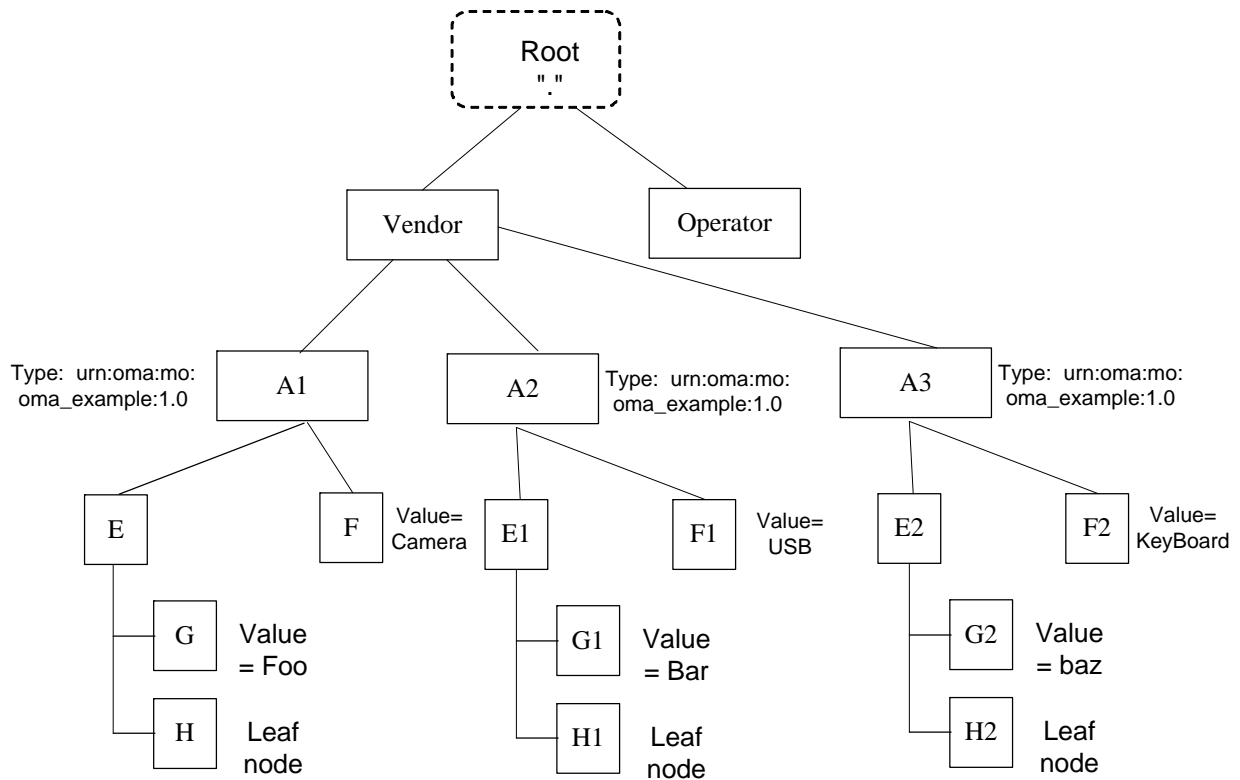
Root
"."

Vendor

Operator

Type: urn:oma:mo:
oma_example:1.0

A1

A2

Type: urn:oma:mo:
oma_example:1.0

A3

Type: urn:oma:mo:
oma_example:1.0

E

F

Value=
Camera

E1

F1

Value=
USB

E2

F2

Value=
KeyBoard

G

Value
= Foo

G1

Value
= Bar

G2

Value
= baz

H

Leaf
node

H1

Leaf
node

H2

Leaf
node